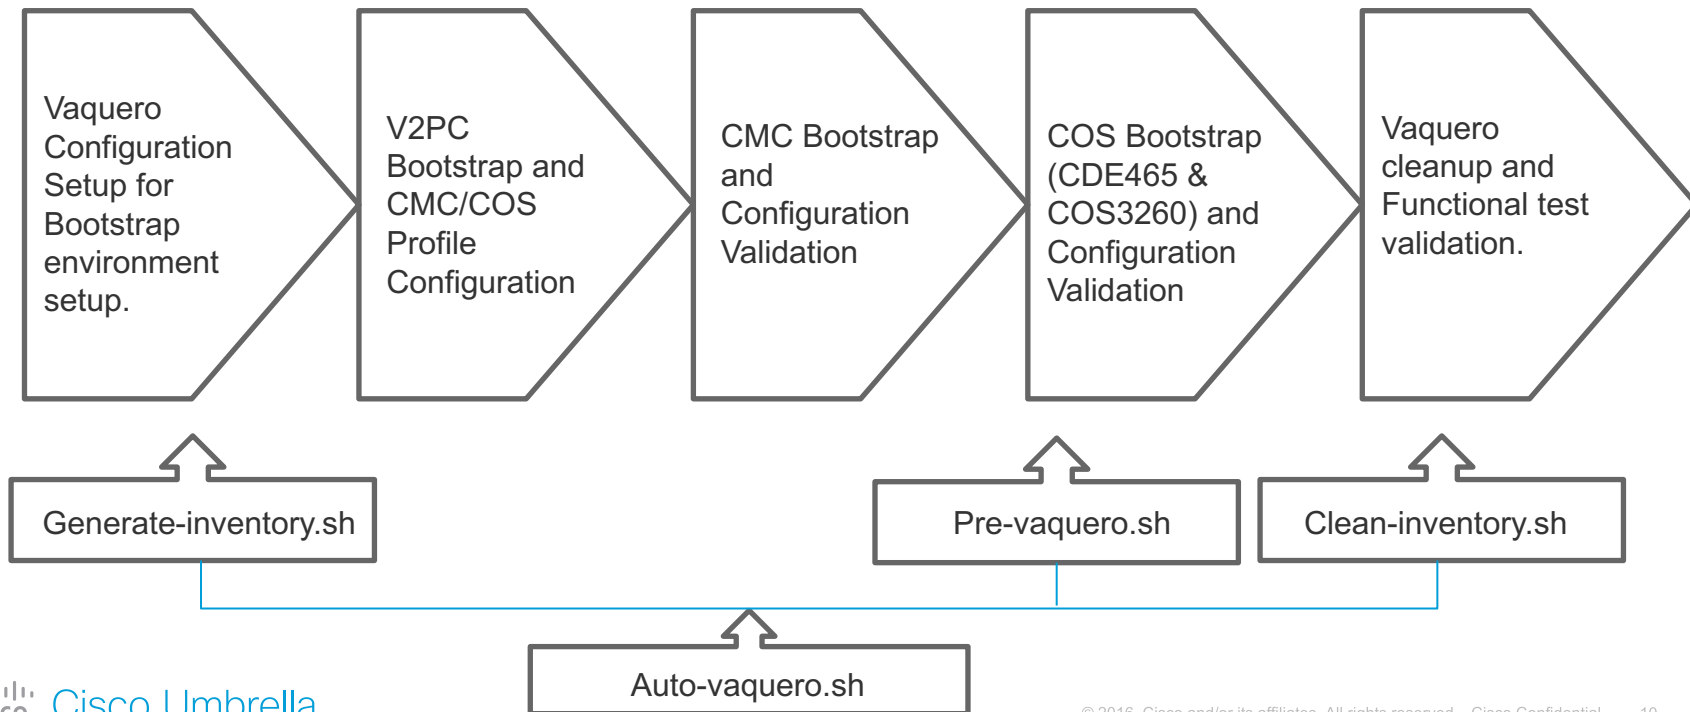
Vaquero Configuration Setup for Bootstrap environment setup.

V2PC Bootstrap and CMC/COS Profile Configuration

CMC Bootstrap and Configuration Validation

COS Bootstrap (CDE465 & COS3260) and Configuration Validation

Vaquero cleanup and Functional test validation.

Generate-inventory.sh

Pre-vaquero.sh

Clean-inventory.sh

Auto-vaquero.sh

Cisco Umbrella

© 2016 Cisco and/or its affiliates. All rights reserved. Cisco Confidential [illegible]